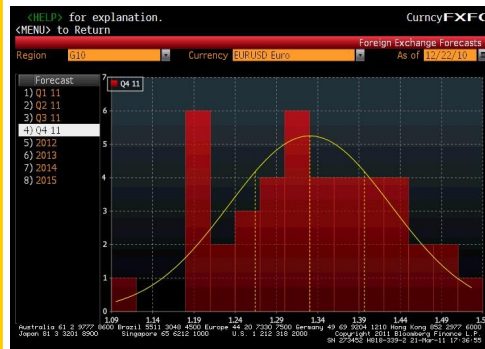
<HELP> for explanation.
<MENU> to Return

Crncy FXFC

Foreign Exchange Forecasts

Region G10 Currency EURUSD Euro As of 12/22/10

Forecast
1) Q1 11
2) Q2 11
3) Q3 11
4) Q4 11
5) 2012
6) 2013
7) 2014
8) 2015

Q4 11

7
6
5
4
3
2
1
0

1.09 1.14 1.19 1.24 1.29 1.34 1.39 1.44 1.49 1.5

Australia 61 2 9777 8600 Brazil 5511 3048 4500 Europe 44 20 7330 7500 Germany 49 69 9204 1210 Hong Kong 852 2977 6000
Japan 81 3 3201 8900 Singapore 65 6212 1000 U.S. 1 212 318 2000 Copyright 2011 Bloomberg Finance L.P.
SN 273452 H818-339-2 21-Mar-11 17:36:55